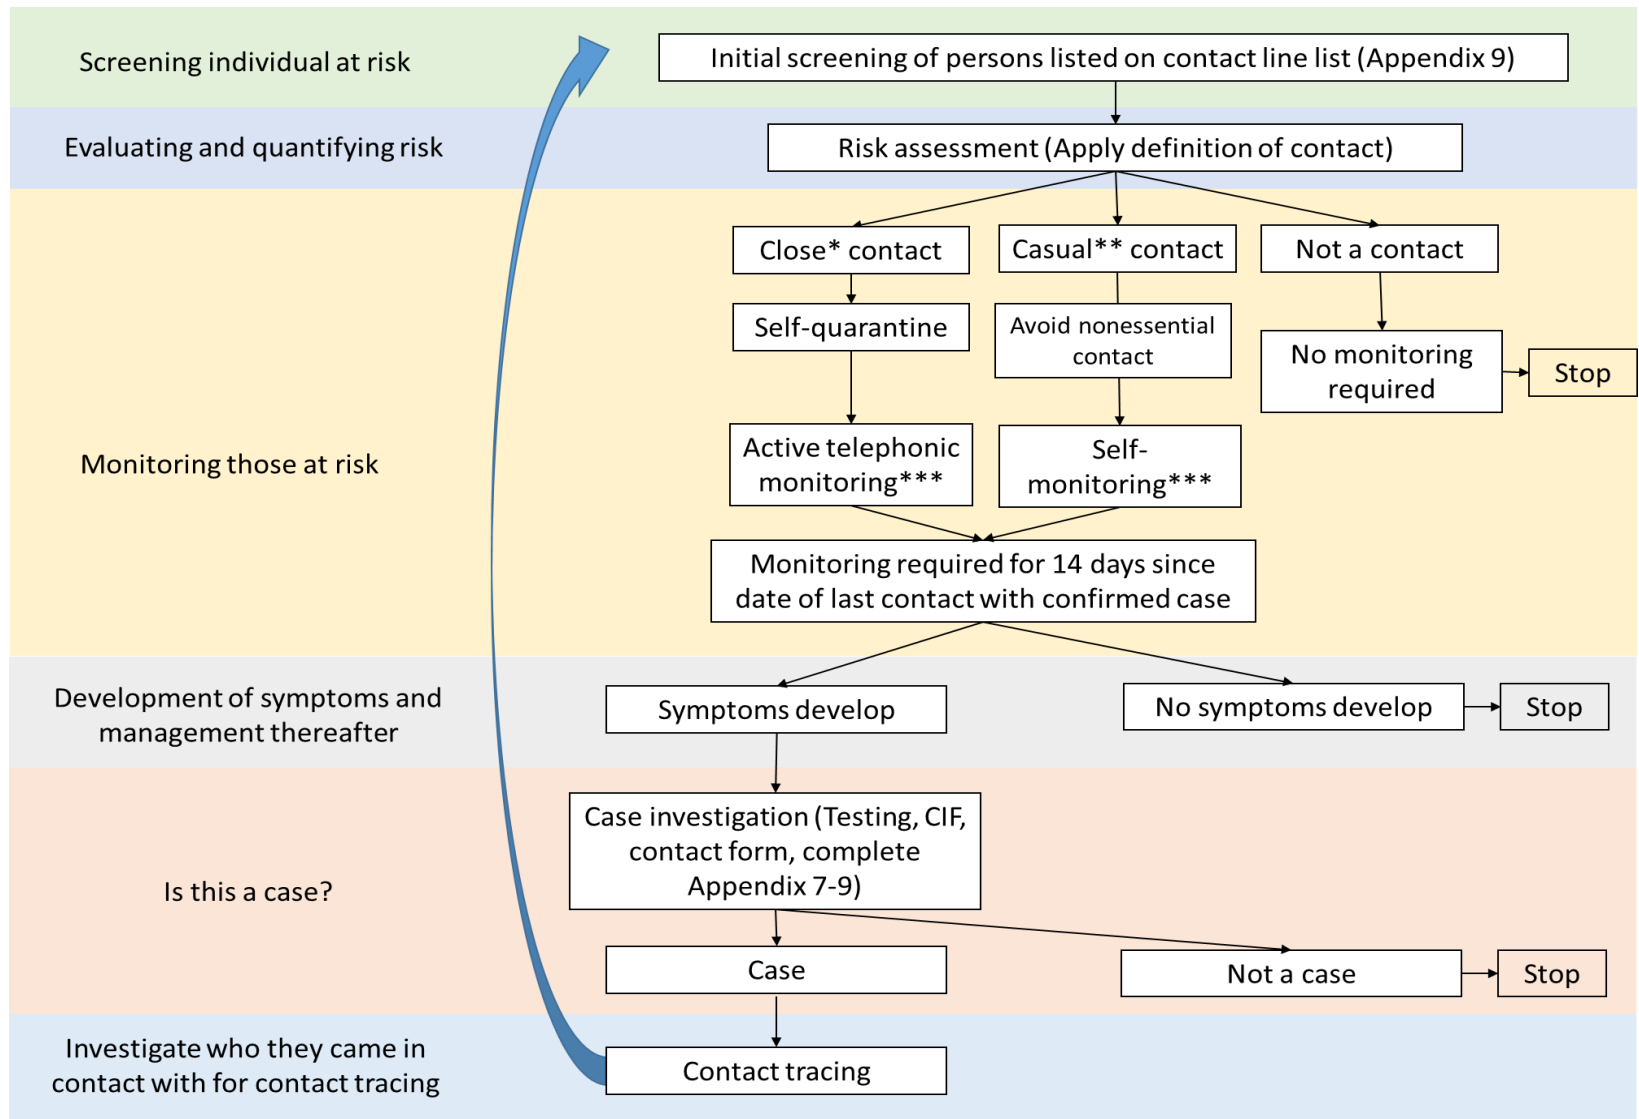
Screening individual at risk

Initial screening of persons listed on contact line list (Appendix 9)

Evaluating and quantifying risk

Risk assessment (Apply definition of contact)

Close* contact

Casual** contact

Not a contact

Self-quarantine

Avoid nonessential contact

No monitoring required

Stop

Monitoring those at risk

Active telephonic monitoring***

Self-monitoring***

Monitoring required for 14 days since date of last contact with confirmed case

Development of symptoms and management thereafter

Symptoms develop

No symptoms develop

Stop

Case investigation (Testing, CIF, contact form, complete Appendix 7-9)

Is this a case?

Case

Not a case

Stop

Investigate who they came in contact with for contact tracing

Contact tracing